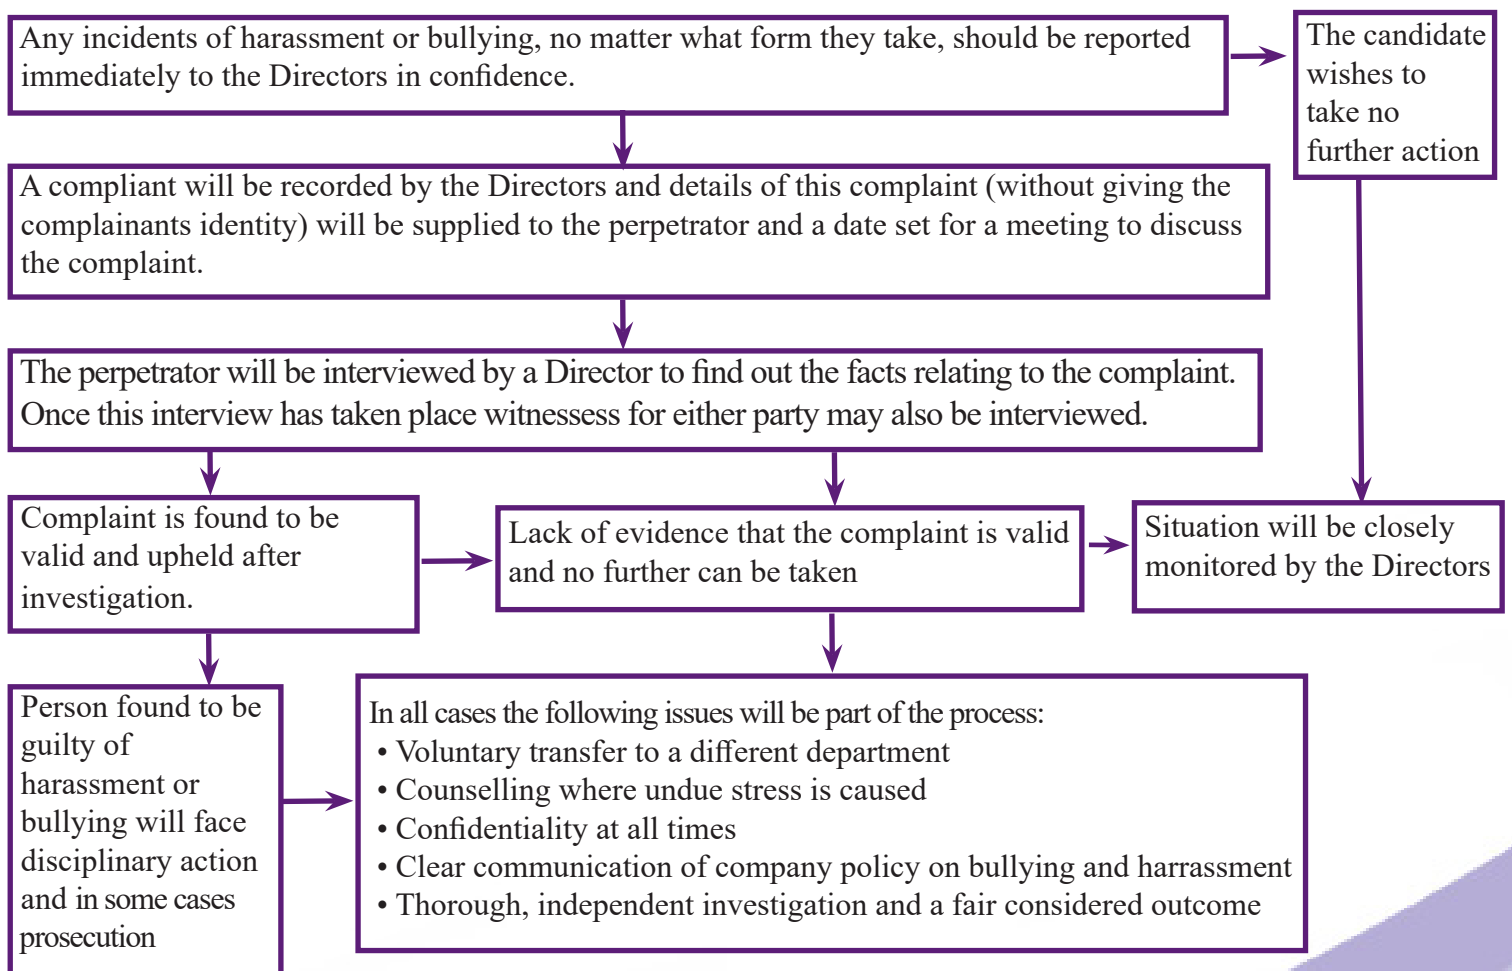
Any incidents of harassment or bullying, no matter what form they take, should be reported immediately to the Directors in confidence.

The candidate wishes to take no further action

A compliant will be recorded by the Directors and details of this complaint (without giving the complainants identity) will be supplied to the perpetrator and a date set for a meeting to discuss the complaint.

The perpetrator will be interviewed by a Director to find out the facts relating to the complaint. Once this interview has taken place witnessess for either party may also be interviewed.

Complaint is found to be valid and upheld after investigation.

Lack of evidence that the complaint is valid and no further can be taken

Situation will be closely monitored by the Directors

Person found to be guilty of harassment or bullying will face disciplinary action and in some cases prosecution

In all cases the following issues will be part of the process:
• Voluntary transfer to a different department
• Counselling where undue stress is caused
• Confidentiality at all times
• Clear communication of company policy on bullying and harrassment
• Thorough, independent investigation and a fair considered outcome